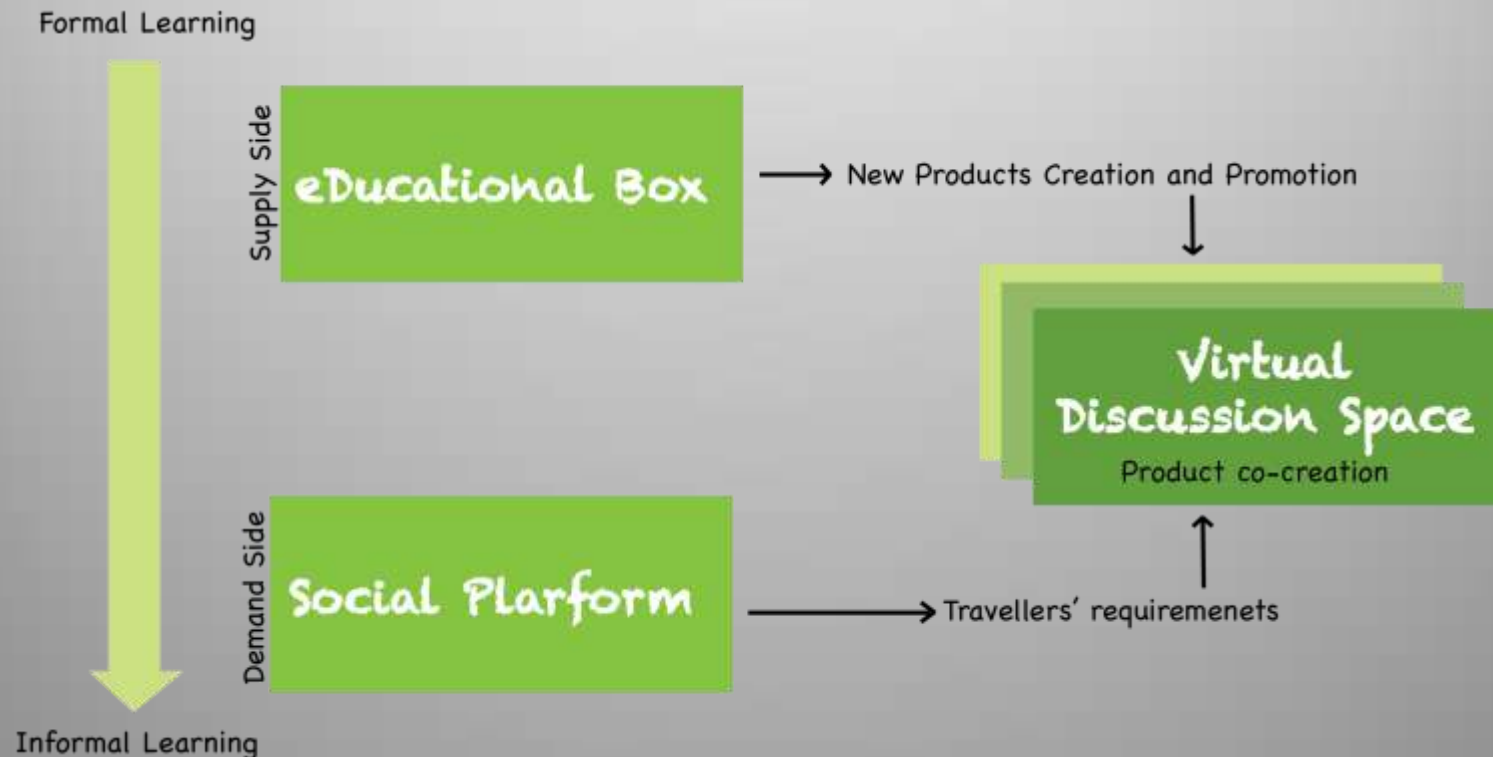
Formal Learning

Supply Side

eDucational Box

New Products Creation and Promotion

Virtual Discussion Space

Product co-creation

Demand Side

Social Plarform

Travellers' requiremenets

Informal Learning